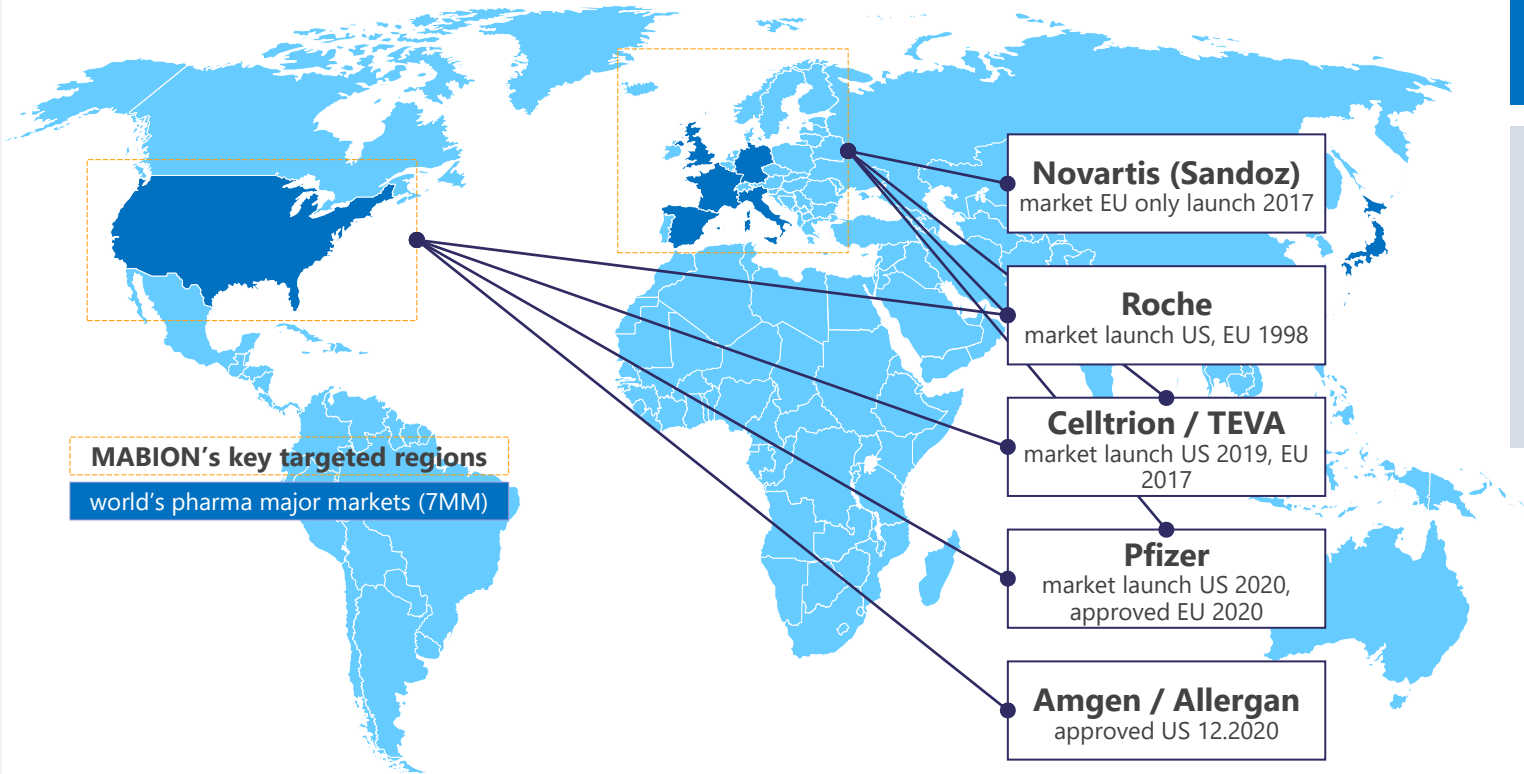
Novartis (Sandoz)
market EU only launch 2017

Roche
market launch US, EU 1998

Celltrion / TEVA
market launch US 2019, EU 2017

Pfizer
market launch US 2020, approved EU 2020

Amgen / Allergan
approved US 12.2020

MABION's key targeted regions

world's pharma major markets (7MM)